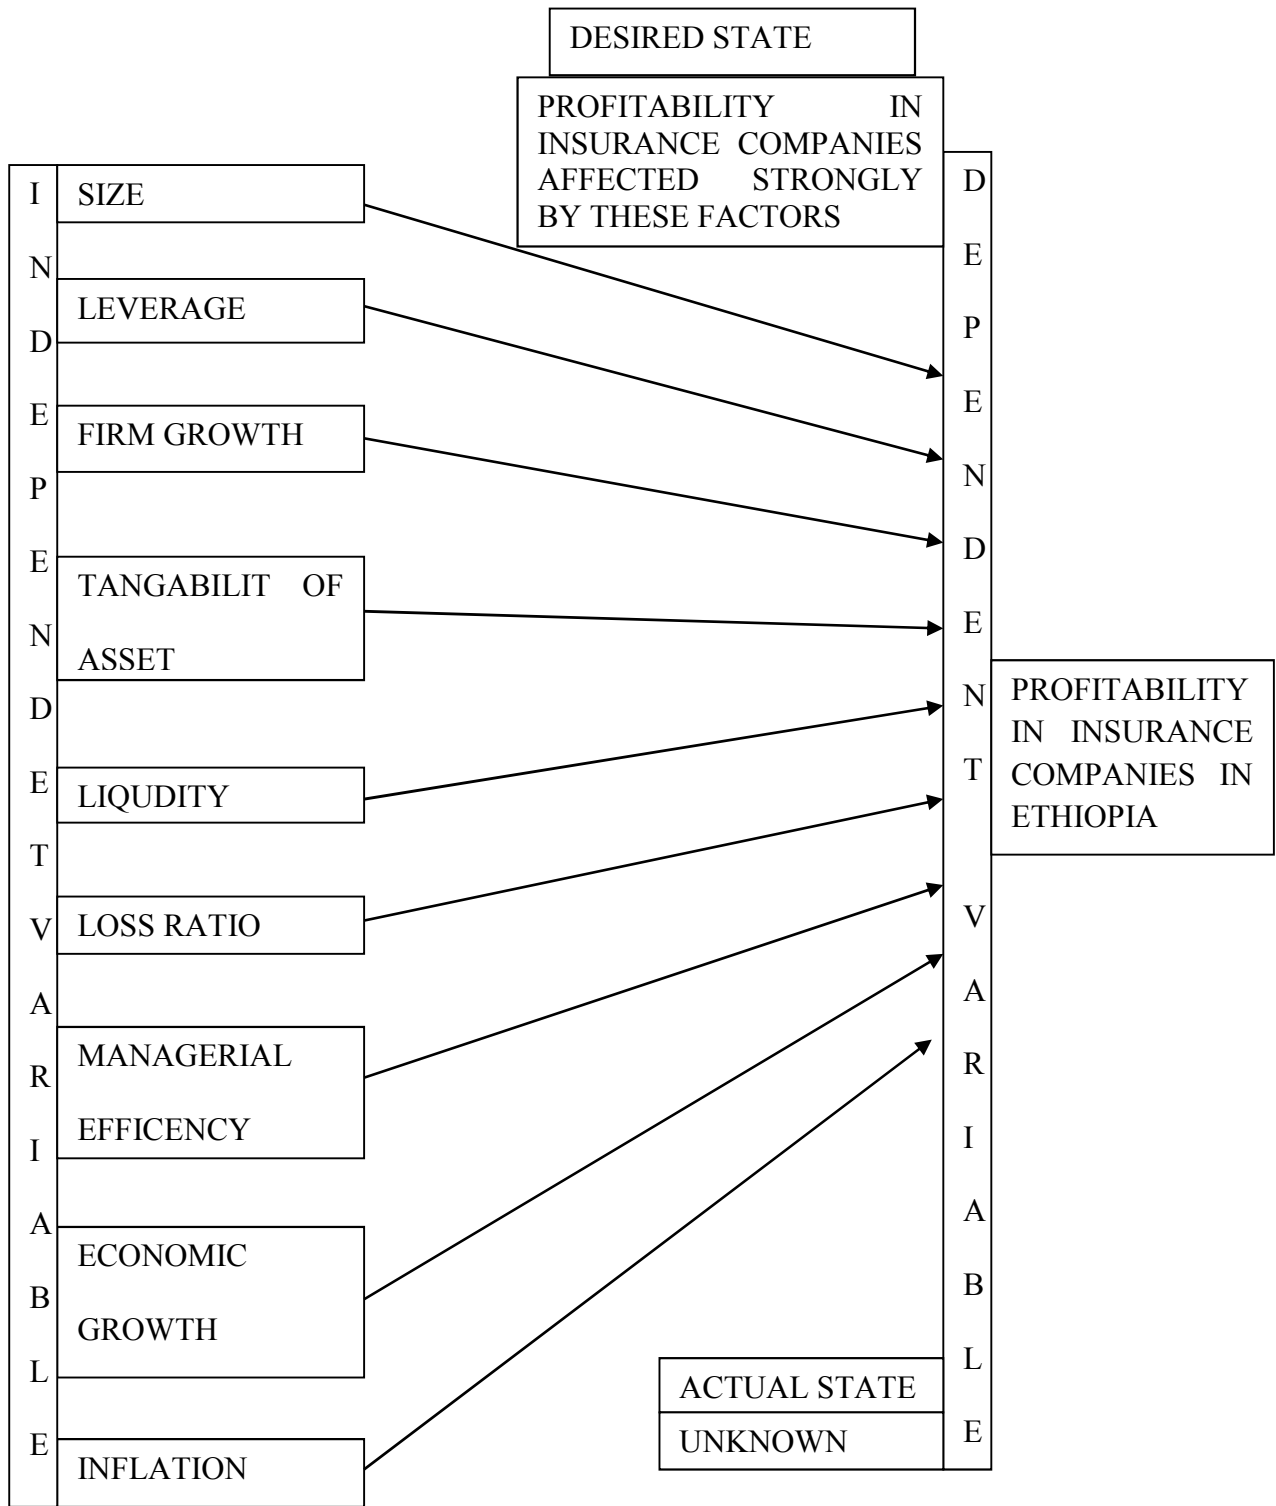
DESIRED STATE

PROFITABILITY IN INSURANCE COMPANIES AFFECTED STRONGLY BY THESE FACTORS

I N D E P E N D E T V A R I A B L E

SIZE

LEVERAGE

FIRM GROWTH

TANGABILIT OF ASSET

LIQUDITY

LOSS RATIO

MANAGERIAL EFFICENCY

ECONOMIC GROWTH

INFLATION

D E P E N D E N T V A R I A B L E

PROFITABILITY IN INSURANCE COMPANIES IN ETHIOPIA

ACTUAL STATE

UNKNOWN